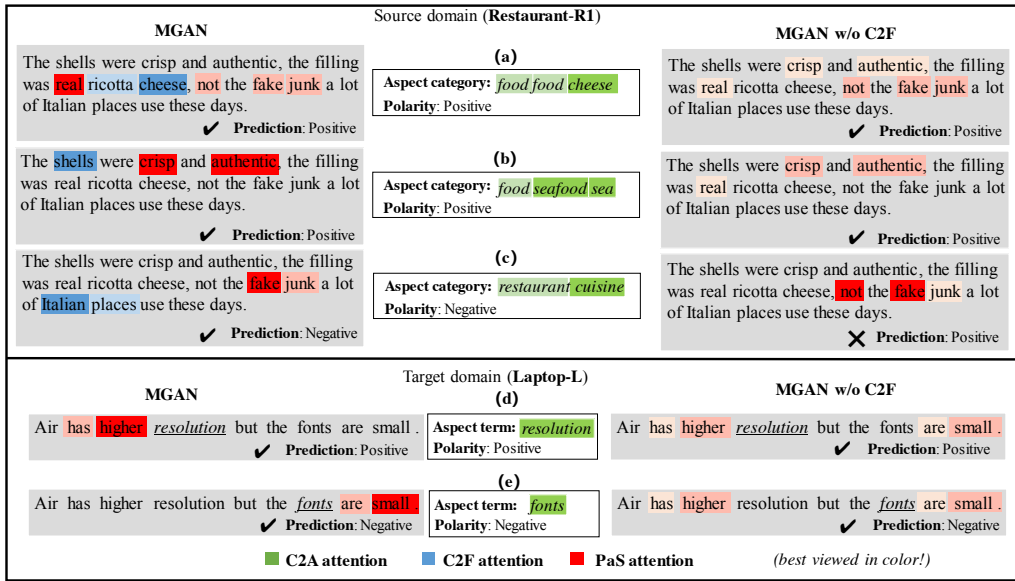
Source domain (**Restaurant-R1**)

**MGAN**

The shells were crisp and authentic, the filling was real ricotta cheese, not the fake junk a lot of Italian places use these days.

✔ **Prediction**: Positive

The shells were crisp and authentic, the filling was real ricotta cheese, not the fake junk a lot of Italian places use these days.

✔ **Prediction**: Positive

The shells were crisp and authentic, the filling was real ricotta cheese, not the fake junk a lot of Italian places use these days.

✔ **Prediction**: Negative

**(a)**

**Aspect category:** *food food cheese*

**Polarity**: Positive

**(b)**

**Aspect category:** *food seafood sea*

**Polarity**: Positive

**(c)**

**Aspect category:** *restaurant cuisine*

**Polarity**: Negative

**MGAN w/o C2F**

The shells were crisp and authentic, the filling was real ricotta cheese, not the fake junk a lot of Italian places use these days.

✔ **Prediction**: Positive

The shells were crisp and authentic, the filling was real ricotta cheese, not the fake junk a lot of Italian places use these days.

✔ **Prediction**: Positive

The shells were crisp and authentic, the filling was real ricotta cheese, not the fake junk a lot of Italian places use these days.

✕ **Prediction**: Positive

Target domain (**Laptop-L**)

**MGAN**

Air has higher *resolution* but the fonts are small .

✔ **Prediction**: Positive

Air has higher resolution but the *fonts* are small .

✔ **Prediction**: Negative

**(d)**

**Aspect term:** *resolution*

**Polarity**: Positive

**(e)**

**Aspect term:** *fonts*

**Polarity**: Negative

**MGAN w/o C2F**

Air has higher *resolution* but the fonts are small .

✔ **Prediction**: Positive

Air has higher resolution but the *fonts* are small .

✔ **Prediction**: Negative

**C2A attention** **C2F attention** **PaS attention** *(best viewed in color!)*